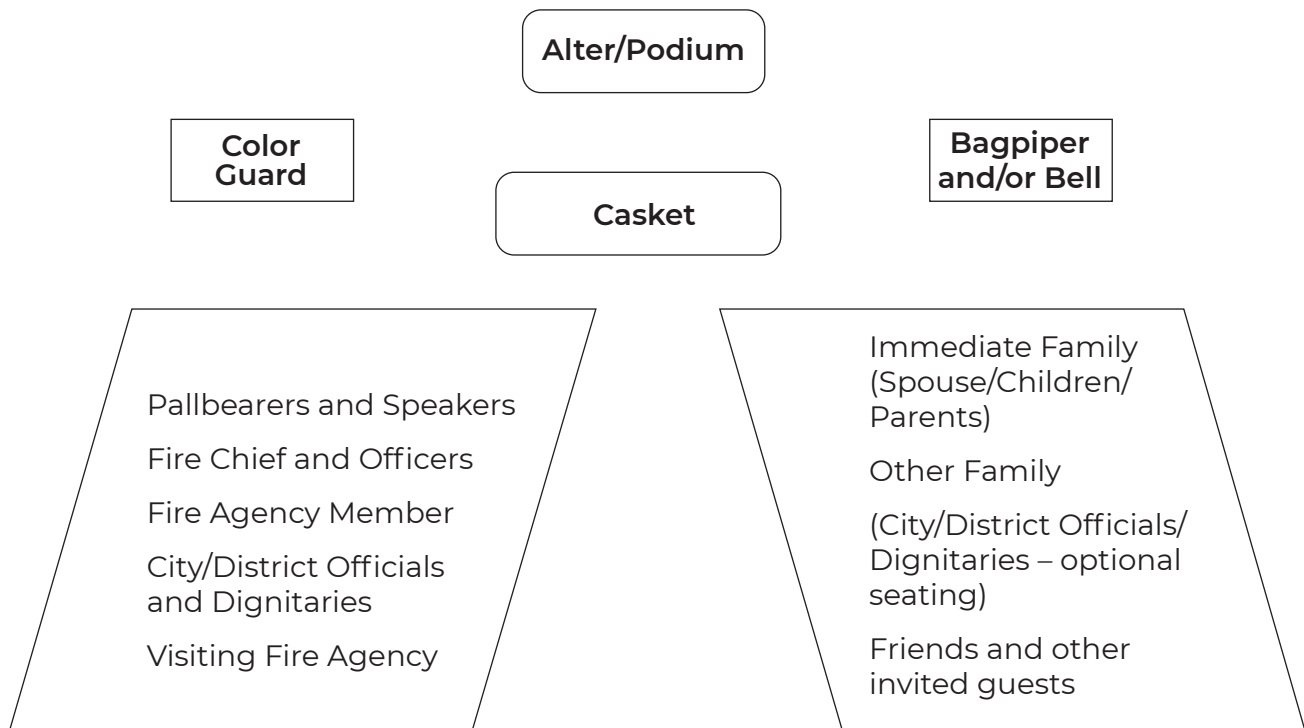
Alter/Podium

Color Guard

Casket

Bagpiper and/or Bell

Pallbearers and Speakers

Fire Chief and Officers

Fire Agency Member

City/District Officials and Dignitaries

Visiting Fire Agency

Immediate Family (Spouse/Children/ Parents)

Other Family

(City/District Officials/ Dignitaries – optional seating)

Friends and other invited guests